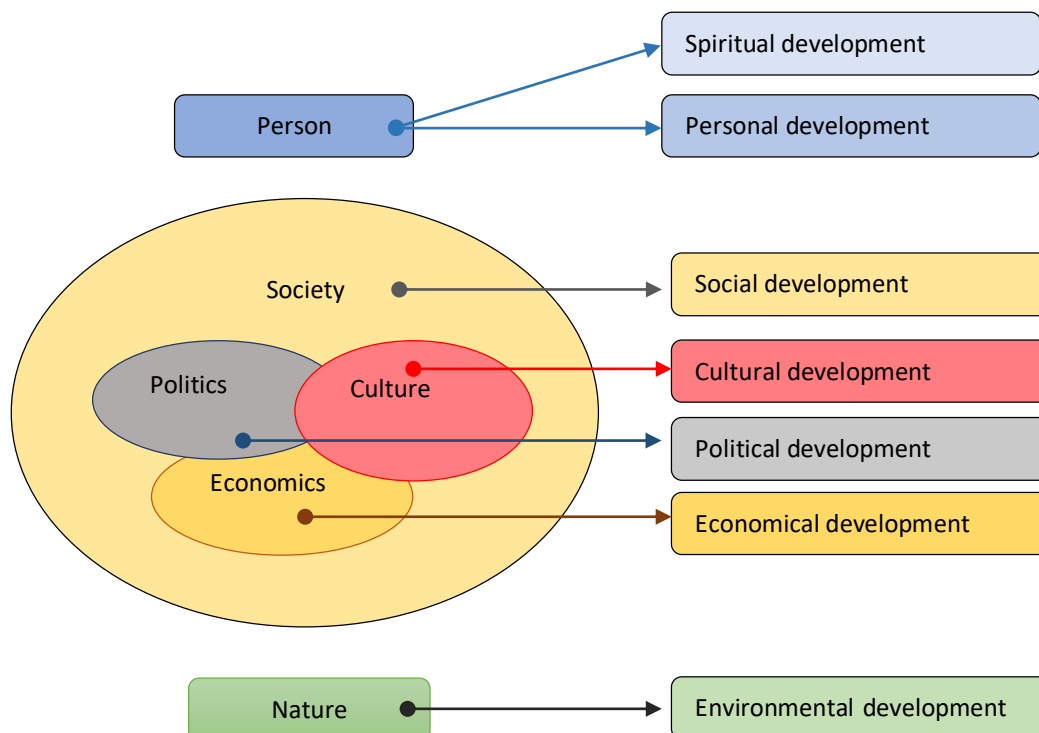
Person

Spiritual development

Personal development

Society

Politics

Culture

Economics

Social development

Cultural development

Political development

Economical development

Nature

Environmental development